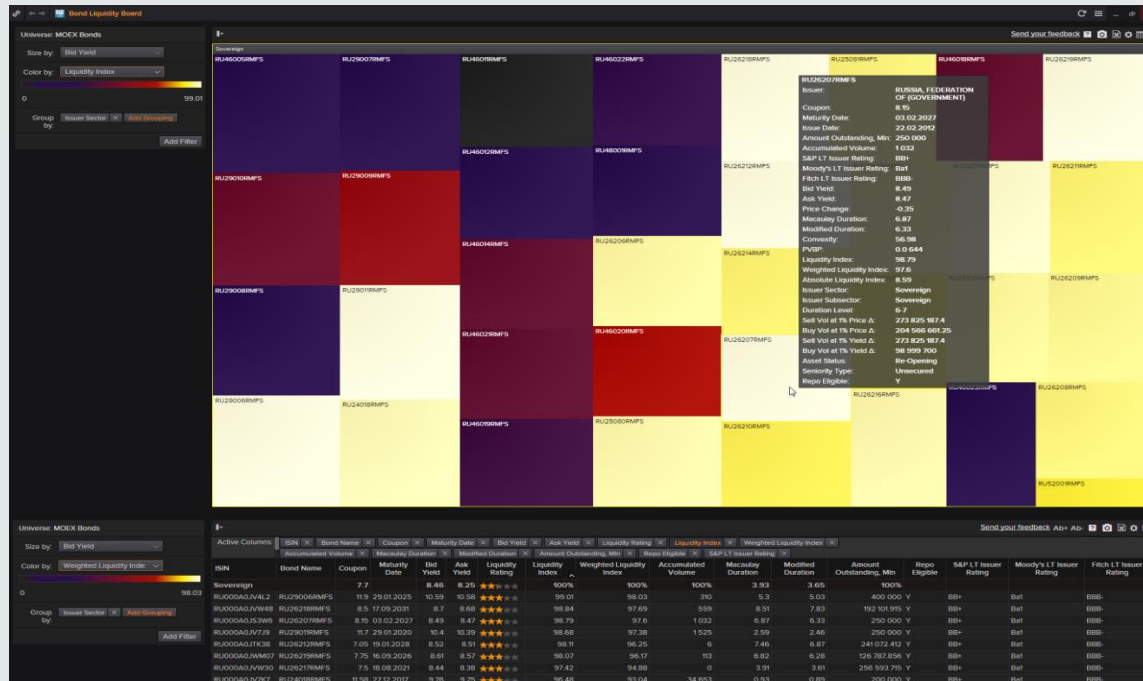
Bond Liquidity Board

Universe: MOEX Bonds
Size by: Bid Yield
Color by: Liquidity Index
0 99.01
Group by: Issuer Sector × Add Grouping
Add Filter

Send your feedback

Sovereign
RU46005RMFS RU29007RMFS RU46011RMFS RU46022RMFS RU26218RMFS RU25081RMFS RU46018RMFS RU26219RMFS
RU46012RMFS RU48001RMFS RU26212RMFS RU26211RMFS
RU29010RMFS RU29009RMFS
RU46014RMFS RU26206RMFS RU26214RMFS RU26209RMFS
RU29008RMFS RU29011RMFS
RU46021RMFS RU46020RMFS RU26207RMFS
RU26216RMFS RU26208RMFS
RU29006RMFS RU24018RMFS RU46019RMFS RU25080RMFS RU26210RMFS
RU52001RMFS

RU26207RMFS
Issuer: RUSSIA, FEDERATION OF (GOVERNMENT)
Coupon: 8.15
Maturity Date: 03.02.2027
Issue Date: 22.02.2012
Amount Outstanding, Mln: 250 000
Accumulated Volume: 1 032
S&P LT Issuer Rating: BB+
Moody's LT Issuer Rating: Ba1
Fitch LT Issuer Rating: BBB-
Bid Yield: 8.49
Ask Yield: 8.47
Price Change: -0.35
Macaulay Duration: 6.87
Modified Duration: 6.33
Convexity: 56.98
PVBP: 0.0 644
Liquidity Index: 98.79
Weighted Liquidity Index: 97.6
Absolute Liquidity Index: 8.59
Issuer Sector: Sovereign
Issuer Subsector: Sovereign
Duration Level: 6-7
Sell Vol at 1% Price Δ: 273 825 187.4
Buy Vol at 1% Price Δ: 204 566 661.25
Sell Vol at 1% Yield Δ: 273 825 187.4
Buy Vol at 1% Yield Δ: 98 999 700
Asset Status: Re-Opening
Seniority Type: Unsecured
Repo Eligible: Y

Universe: MOEX Bonds
Size by: Bid Yield
Color by: Weighted Liquidity Inde:
0 98.03
Group by: Issuer Sector × Add Grouping
Add Filter

Send your feedback Ab+ Ab-

Active Columns: ISIN × Bond Name × Coupon × Maturity Date × Bid Yield × Ask Yield × Liquidity Rating × Liquidity Index × Weighted Liquidity Index × Accumulated Volume × Macaulay Duration × Modified Duration × Amount Outstanding, Mln × Repo Eligible × S&P LT Issuer Rating ×

| ISIN | Bond Name | Coupon | Maturity Date | Bid Yield | Ask Yield | Liquidity Rating | Liquidity Index | Weighted Liquidity Index | Accumulated Volume | Macaulay Duration | Modified Duration | Amount Outstanding, Mln | Repo Eligible | S&P LT Issuer Rating | Moody's LT Issuer Rating | Fitch LT Issuer Rating |
|---|---|---|---|---|---|---|---|---|---|---|---|---|---|---|---|---|
| Sovereign | | 7.7 | | 8.46 | 8.25 | | 100% | 100% | 100% | 3.93 | 3.65 | 100% | | | | |
| RU000A0JV4L2 | RU29006RMFS | 11.9 | 29.01.2025 | 10.59 | 10.58 | | 99.01 | 98.03 | 310 | 5.3 | 5.03 | 400 000 | Y | BB+ | Ba1 | BBB- |
| RU000A0JVW48 | RU26218RMFS | 8.5 | 17.09.2031 | 8.7 | 8.68 | | 98.84 | 97.69 | 559 | 8.51 | 7.83 | 192 101.915 | Y | BB+ | Ba1 | BBB- |
| RU000A0JS3W6 | RU26207RMFS | 8.15 | 03.02.2027 | 8.49 | 8.47 | | 98.79 | 97.6 | 1 032 | 6.87 | 6.33 | 250 000 | Y | BB+ | Ba1 | BBB- |
| RU000A0JV7J9 | RU29011RMFS | 11.7 | 29.01.2020 | 10.4 | 10.39 | | 98.68 | 97.38 | 1 525 | 2.59 | 2.46 | 250 000 | Y | BB+ | Ba1 | BBB- |
| RU000A0JTK38 | RU26212RMFS | 7.05 | 19.01.2028 | 8.52 | 8.51 | | 98.1 | 96.25 | 6 | 7.46 | 6.87 | 241 072.412 | Y | BB+ | Ba1 | BBB- |
| RU000A0JWM07 | RU26219RMFS | 7.75 | 16.09.2026 | 8.61 | 8.57 | | 98.07 | 96.17 | 113 | 6.82 | 6.28 | 126 787.856 | Y | BB+ | Ba1 | BBB- |
| RU000A0JVW30 | RU26217RMFS | 7.5 | 18.08.2021 | 8.44 | 8.38 | | 97.42 | 94.88 | 0 | 3.91 | 3.61 | 256 593.715 | Y | BB+ | Ba1 | BBB- |
| RU000A0JV7K7 | RU24018RMFS | 11.58 | 27.12.2017 | 9.38 | 9.75 | | 96.48 | 93.04 | 34 653 | 0.93 | 0.89 | 200 000 | Y | BB+ | Ba1 | BBB- |